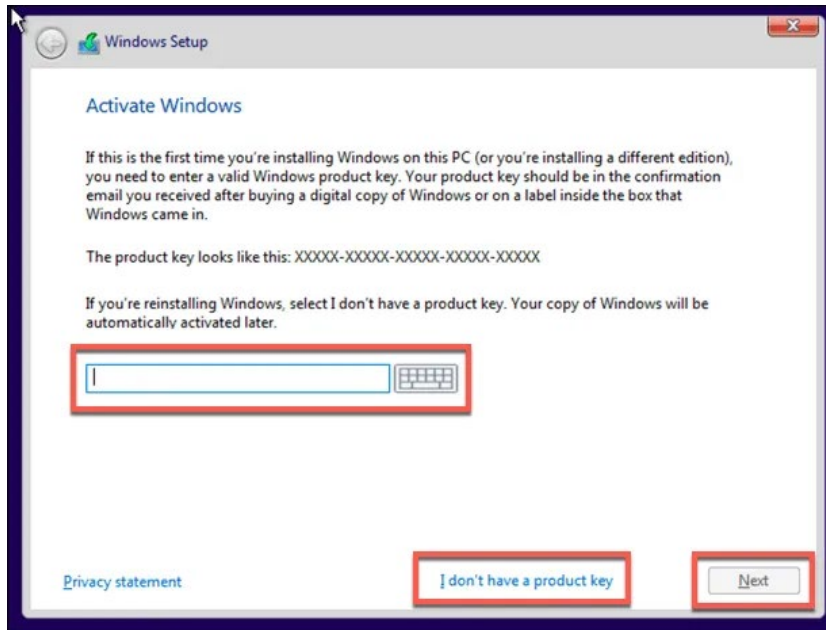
Windows Setup

Activate Windows

If this is the first time you're installing Windows on this PC (or you're installing a different edition), you need to enter a valid Windows product key. Your product key should be in the confirmation email you received after buying a digital copy of Windows or on a label inside the box that Windows came in.

The product key looks like this: XXXXX-XXXXX-XXXXX-XXXXX-XXXXX

If you're reinstalling Windows, select I don't have a product key. Your copy of Windows will be automatically activated later.

Privacy statement

I don't have a product key

Next